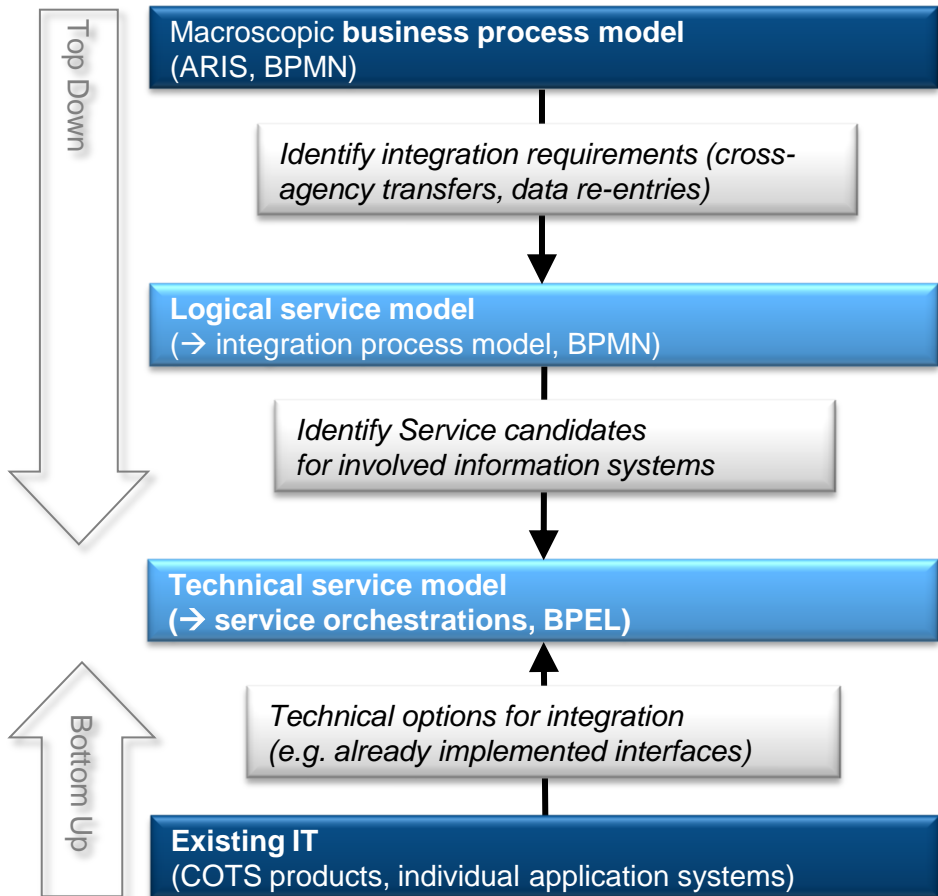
Top Down

Macroscopic **business process model**
(ARIS, BPMN)

*Identify integration requirements (cross-agency transfers, data re-entries)*

**Logical service model**
(→ integration process model, BPMN)

*Identify Service candidates for involved information systems*

**Technical service model**
**(→ service orchestrations, BPEL)**

Bottom Up

*Technical options for integration (e.g. already implemented interfaces)*

**Existing IT**
(COTS products, individual application systems)